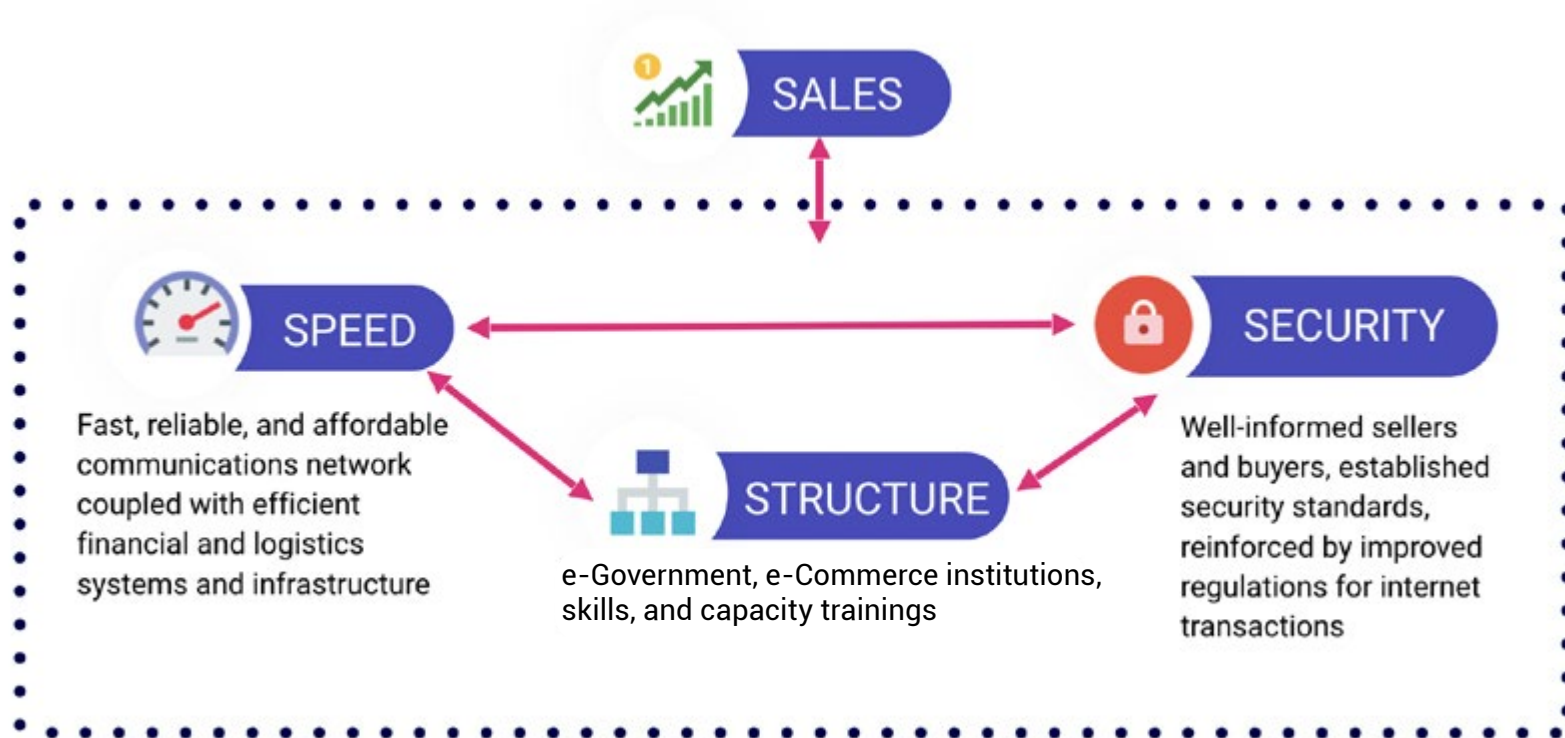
SALES

SPEED

Fast, reliable, and affordable communications network coupled with efficient financial and logistics systems and infrastructure

SECURITY

Well-informed sellers and buyers, established security standards, reinforced by improved regulations for internet transactions

STRUCTURE

e-Government, e-Commerce institutions, skills, and capacity trainings